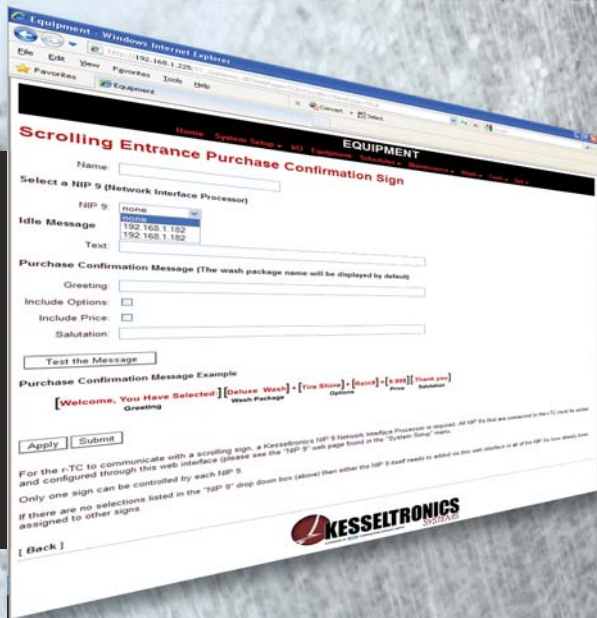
Equipment - Windows Internet Explorer

http://192.168.1.225

File Edit View Favorites Tools Help

Favorites

Equipment

Convert Select

EQUIPMENT

Home System Setup I/O Equipment Schedules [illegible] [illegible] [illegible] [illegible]

Scrolling Entrance Purchase Confirmation Sign

Name:

Select a NIP 9 (Network Interface Processor)

NIP 9: none
none
192.168.1.182
192.168.1.182

Idle Message

Text:

Purchase Confirmation Message (The wash package name will be displayed by default)

Greeting:

Include Options:

Include Price:

Salutation:

Test the Message

Purchase Confirmation Message Example

[Welcome, You Have Selected] Greeting [Deluxe Wash] Wash Package + [Tire Shine] + [Rain X] Options + [$ 9.99] Price [Thank you] Salutation

Apply Submit

For the r-TC to communicate with a scrolling sign, a Kesseltronics NIP 9 Network Interface Processor is required. All NIP 9's that are connected to the r-TC must be added and configured through this web interface (please see the "NIP 9" web page found in the "System Setup" menu.

Only one sign can be controlled by each NIP 9.

If there are no selections listed in the "NIP 9" drop down box (above) then either the NIP 9 itself needs to added via this web interface or all of the NIP 9s have already been assigned to other signs

[ Back ]

KESSELTRONICS SYSTEMS